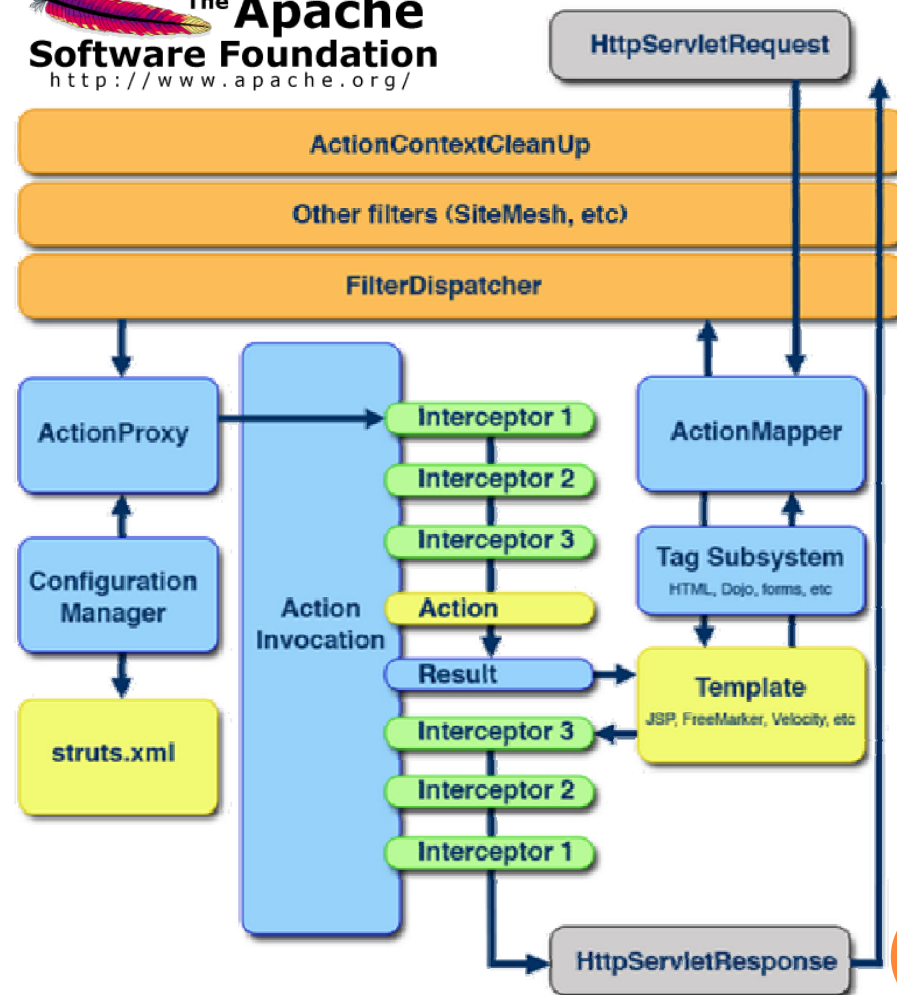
The Apache
Software Foundation
http://www.apache.org/

HttpServletRequest

ActionContextCleanUp

Other filters (SiteMesh, etc)

FilterDispatcher

ActionProxy

Action Invocation

Interceptor 1

Interceptor 2

Interceptor 3

Action

Result

Interceptor 3

Interceptor 2

Interceptor 1

ActionMapper

Tag Subsystem
HTML, Dojo, forms, etc

Template
JSP, FreeMarker, Velocity, etc

Configuration Manager

struts.xml

HttpServletResponse